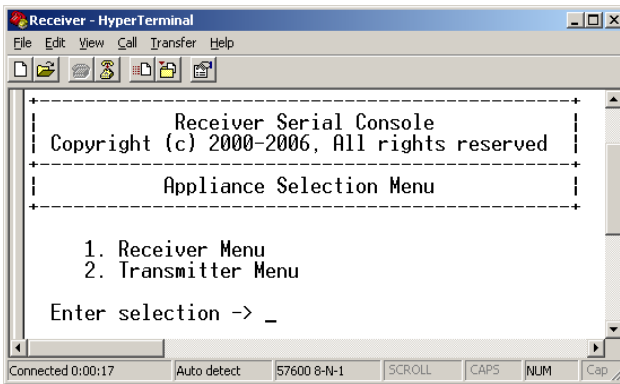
Receiver - HyperTerminal

File Edit View Call Transfer Help

Receiver Serial Console
Copyright (c) 2000-2006, All rights reserved

Appliance Selection Menu

1. Receiver Menu
2. Transmitter Menu

Enter selection -> _

Connected 0:00:17 | Auto detect | 57600 8-N-1 | SCROLL | CAPS | NUM | Cap